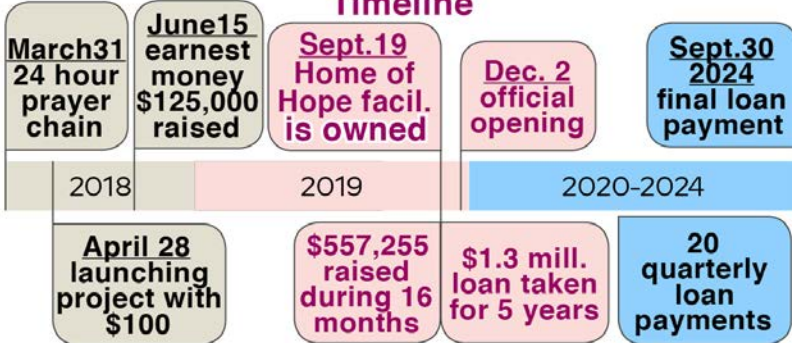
Timeline

March31
24 hour prayer chain

June15
earnest money $125,000 raised

Sept.19
Home of Hope facil. is owned

Dec. 2
official opening

Sept.30
2024
final loan payment

2018

2019

2020-2024

April 28
launching project with $100

$557,255 raised during 16 months

$1.3 mill. loan taken for 5 years

20 quarterly loan payments